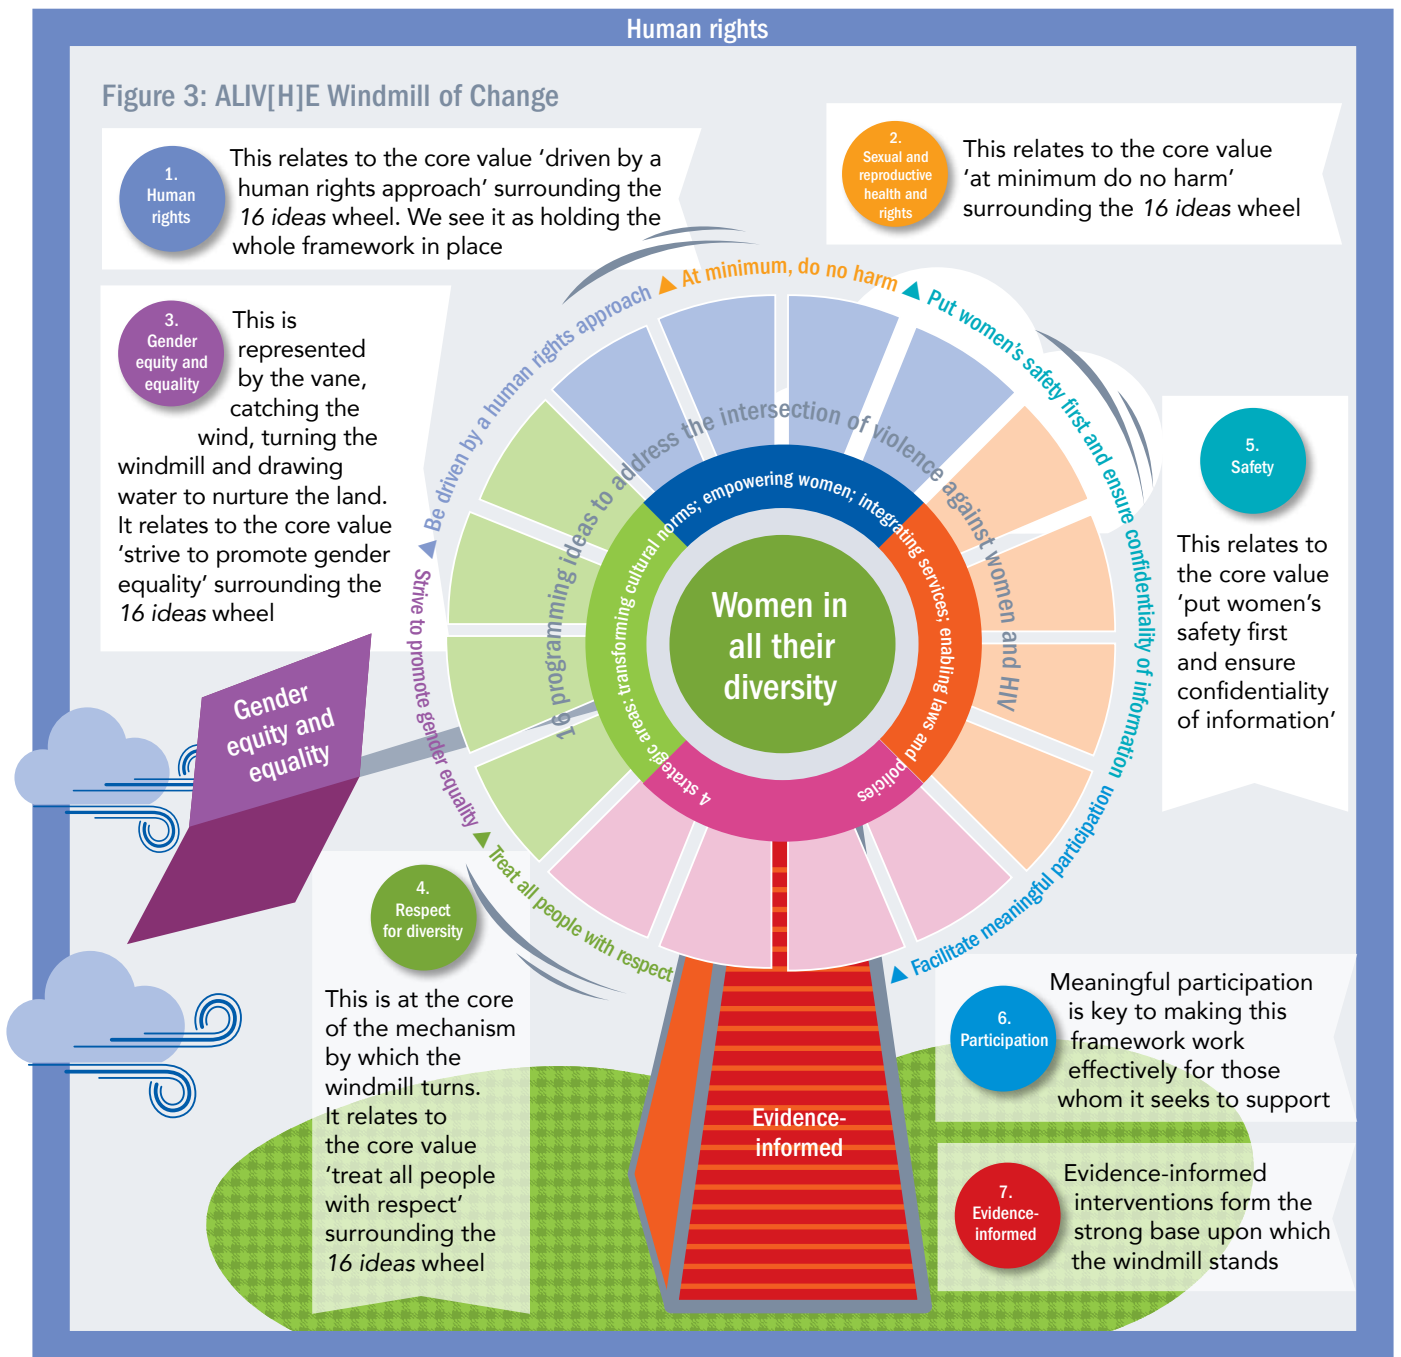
Human rights

Figure 3: ALIV[H]E Windmill of Change

1. Human rights

This relates to the core value 'driven by a human rights approach' surrounding the *16 ideas* wheel. We see it as holding the whole framework in place

2. Sexual and reproductive health and rights

This relates to the core value 'at minimum do no harm' surrounding the *16 ideas* wheel

3. Gender equity and equality

This is represented by the vane, catching the wind, turning the windmill and drawing water to nurture the land. It relates to the core value 'strive to promote gender equality' surrounding the *16 ideas* wheel

5. Safety

This relates to the core value 'put women's safety first and ensure confidentiality of information'

Be driven by a human rights approach ▲ At minimum, do no harm ▲ Put women's safety first and ensure confidentiality of information ▲ Facilitate meaningful participation ▲ Treat all people with respect ▲ Strive to promote gender equality ▲

16 programming ideas to address the intersection of violence against women and HIV

4 strategic areas: transforming cultural norms; empowering women; integrating services; enabling laws and policies

Women in all their diversity

Gender equity and equality

4. Respect for diversity

This is at the core of the mechanism by which the windmill turns. It relates to the core value 'treat all people with respect' surrounding the *16 ideas* wheel

Evidence-informed

6. Participation

Meaningful participation is key to making this framework work effectively for those whom it seeks to support

7. Evidence-informed

Evidence-informed interventions form the strong base upon which the windmill stands